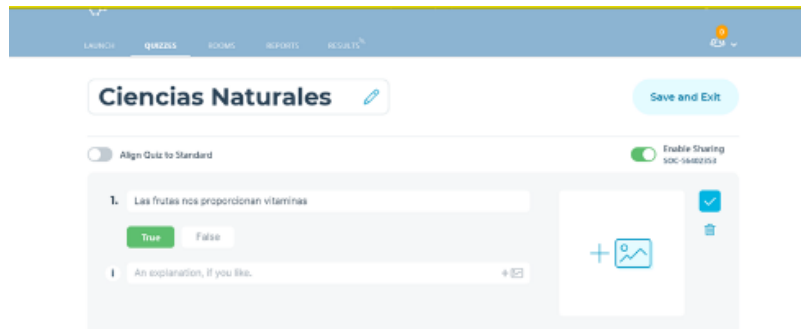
LAUNCH QUIZZES ROOMS REPORTS RESULTS

Ciencias Naturales

Save and Exit

Align Quiz to Standard

Enable Sharing
SOC-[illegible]

1. Las frutas nos proporcionan vitaminas

True False

An explanation, if you like.